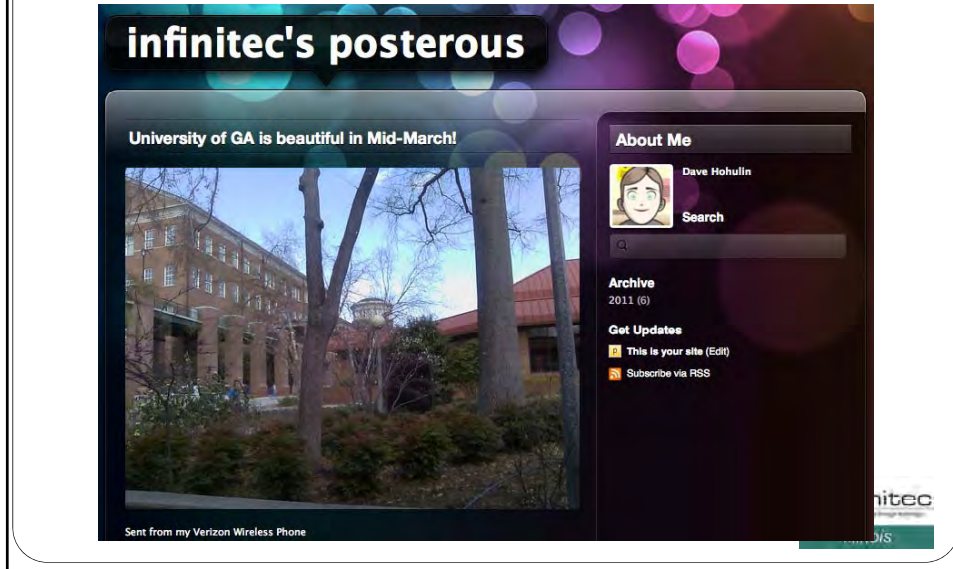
infinitec's posterous

University of GA is beautiful in Mid-March!

Sent from my Verizon Wireless Phone

About Me

Dave Hohulin

Search

Archive

2011 (6)

Get Updates

This is your site (Edit)

Subscribe via RSS

nitec